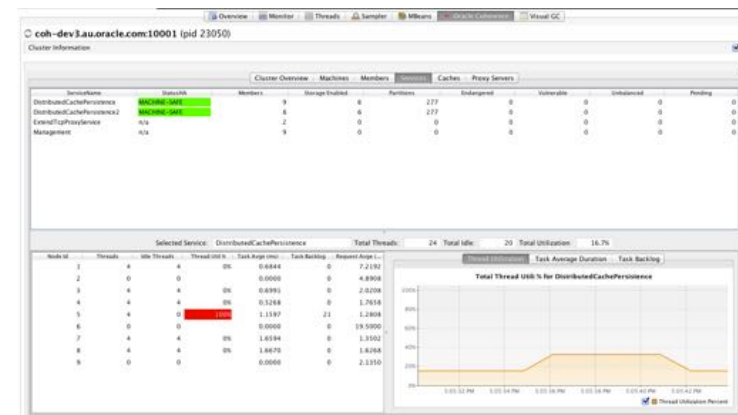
Overview | Monitor | Threads | Sampler | MBeans | Oracle Coherence | Visual GC

coh-dev3.au.oracle.com:10001 (pid 23050)

Cluster Information

Cluster Overview | Machines | Members | Services | Caches | Proxy Servers

| ServiceName | StatusHA | Members | Storage Enabled | Partitions | Endangered | Vulnerable | Unbalanced | Pending |
|---|---|---|---|---|---|---|---|---|
| DistributedCachePersistence | MACHINE-SAFE | 9 | 6 | 277 | 0 | 0 | 0 | 0 |
| DistributedCachePersistence2 | MACHINE-SAFE | 6 | 6 | 277 | 0 | 0 | 0 | 0 |
| ExtendTcpProxyService | n/a | 2 | 0 | 0 | 0 | 0 | 0 | 0 |
| Management | n/a | 9 | 0 | 0 | 0 | 0 | 0 | 0 |

Selected Service: DistributedCachePersistence  Total Threads: 24  Total Idle: 20  Total Utilization: 16.7%

| Node Id | Threads | Idle Threads | Thread Util % | Task Avge (ms) | Task Backlog | Request Avge (... |
|---|---|---|---|---|---|---|
| 1 | 4 | 4 | 0% | 0.6844 | 0 | 7.2192 |
| 2 | 0 | 0 | | 0.0000 | 0 | 4.8908 |
| 3 | 4 | 4 | 0% | 0.6991 | 0 | 2.0206 |
| 4 | 4 | 4 | 0% | 0.5268 | 0 | 1.7658 |
| 5 | 4 | 0 | 100% | 1.1597 | 21 | 1.2808 |
| 6 | 0 | 0 | | 0.0000 | 0 | 19.5000 |
| 7 | 4 | 4 | 0% | 1.6594 | 0 | 1.3502 |
| 8 | 4 | 4 | 0% | 1.6670 | 0 | 1.6268 |
| 9 | 0 | 0 | | 0.0000 | 0 | 2.1350 |

Thread Utilization | Task Average Duration | Task Backlog

Total Thread Util % for DistributedCachePersistence

100% 80% 60% 40% 20% 0%

3:03:32 PM 3:03:34 PM 3:03:36 PM 3:03:38 PM 3:03:40 PM 3:03:42 PM

Thread Utilization Percent